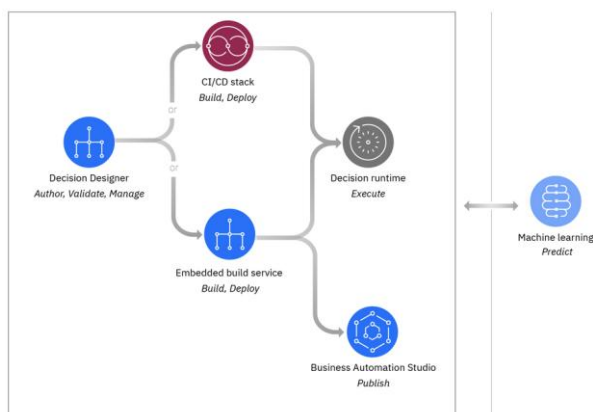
CI/CD stack
Build, Deploy

or

Decision Designer
Author, Validate, Manage

or

Decision runtime
Execute

Embedded build service
Build, Deploy

Business Automation Studio
Publish

Machine learning
Predict